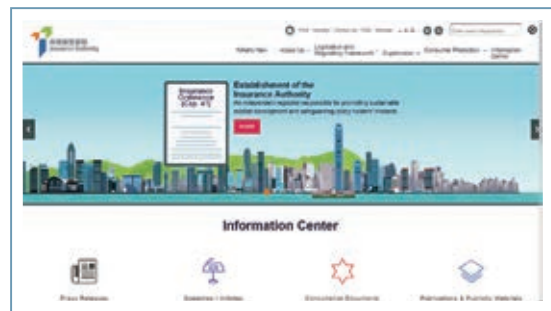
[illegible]
Insurance Authority

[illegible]

What's New · About Us · Legislation and Regulatory Framework · Supervision · Consumer Protection · Information Center

Establishment of the Insurance Authority
An independent regulator responsible for promoting sustainable market development and safeguarding policy holders' interests

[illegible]

Information Center

Press Releases · Speeches / Articles · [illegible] · Publications & Publicity Materials